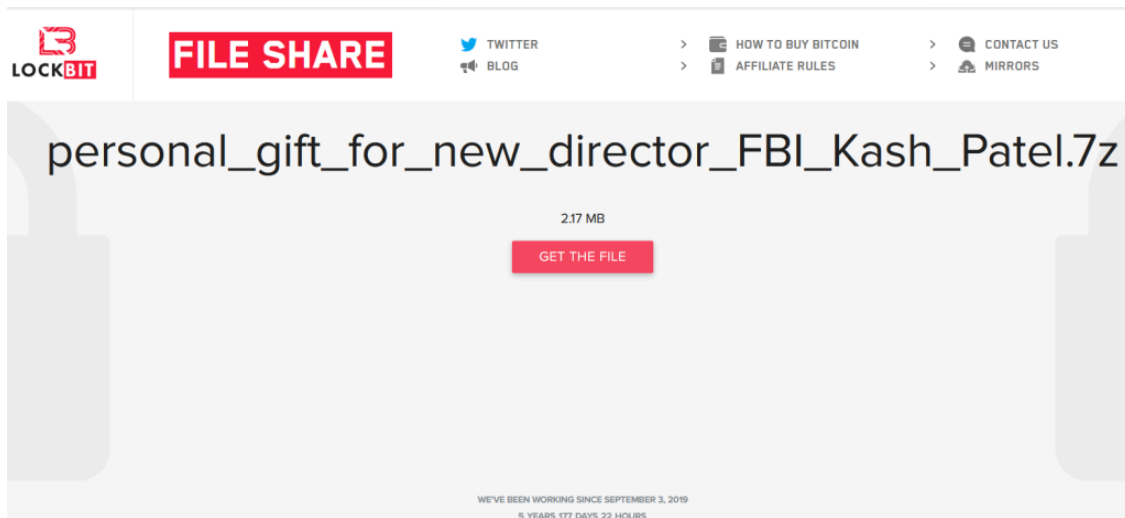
LOCKBIT

FILE SHARE

TWITTER
BLOG
HOW TO BUY BITCOIN
AFFILIATE RULES
CONTACT US
MIRRORS

personal_gift_for_new_director_FBI_Kash_Patel.7z

2.17 MB

GET THE FILE

WE'VE BEEN WORKING SINCE SEPTEMBER 3, 2019
5 YEARS 177 DAYS 22 HOURS